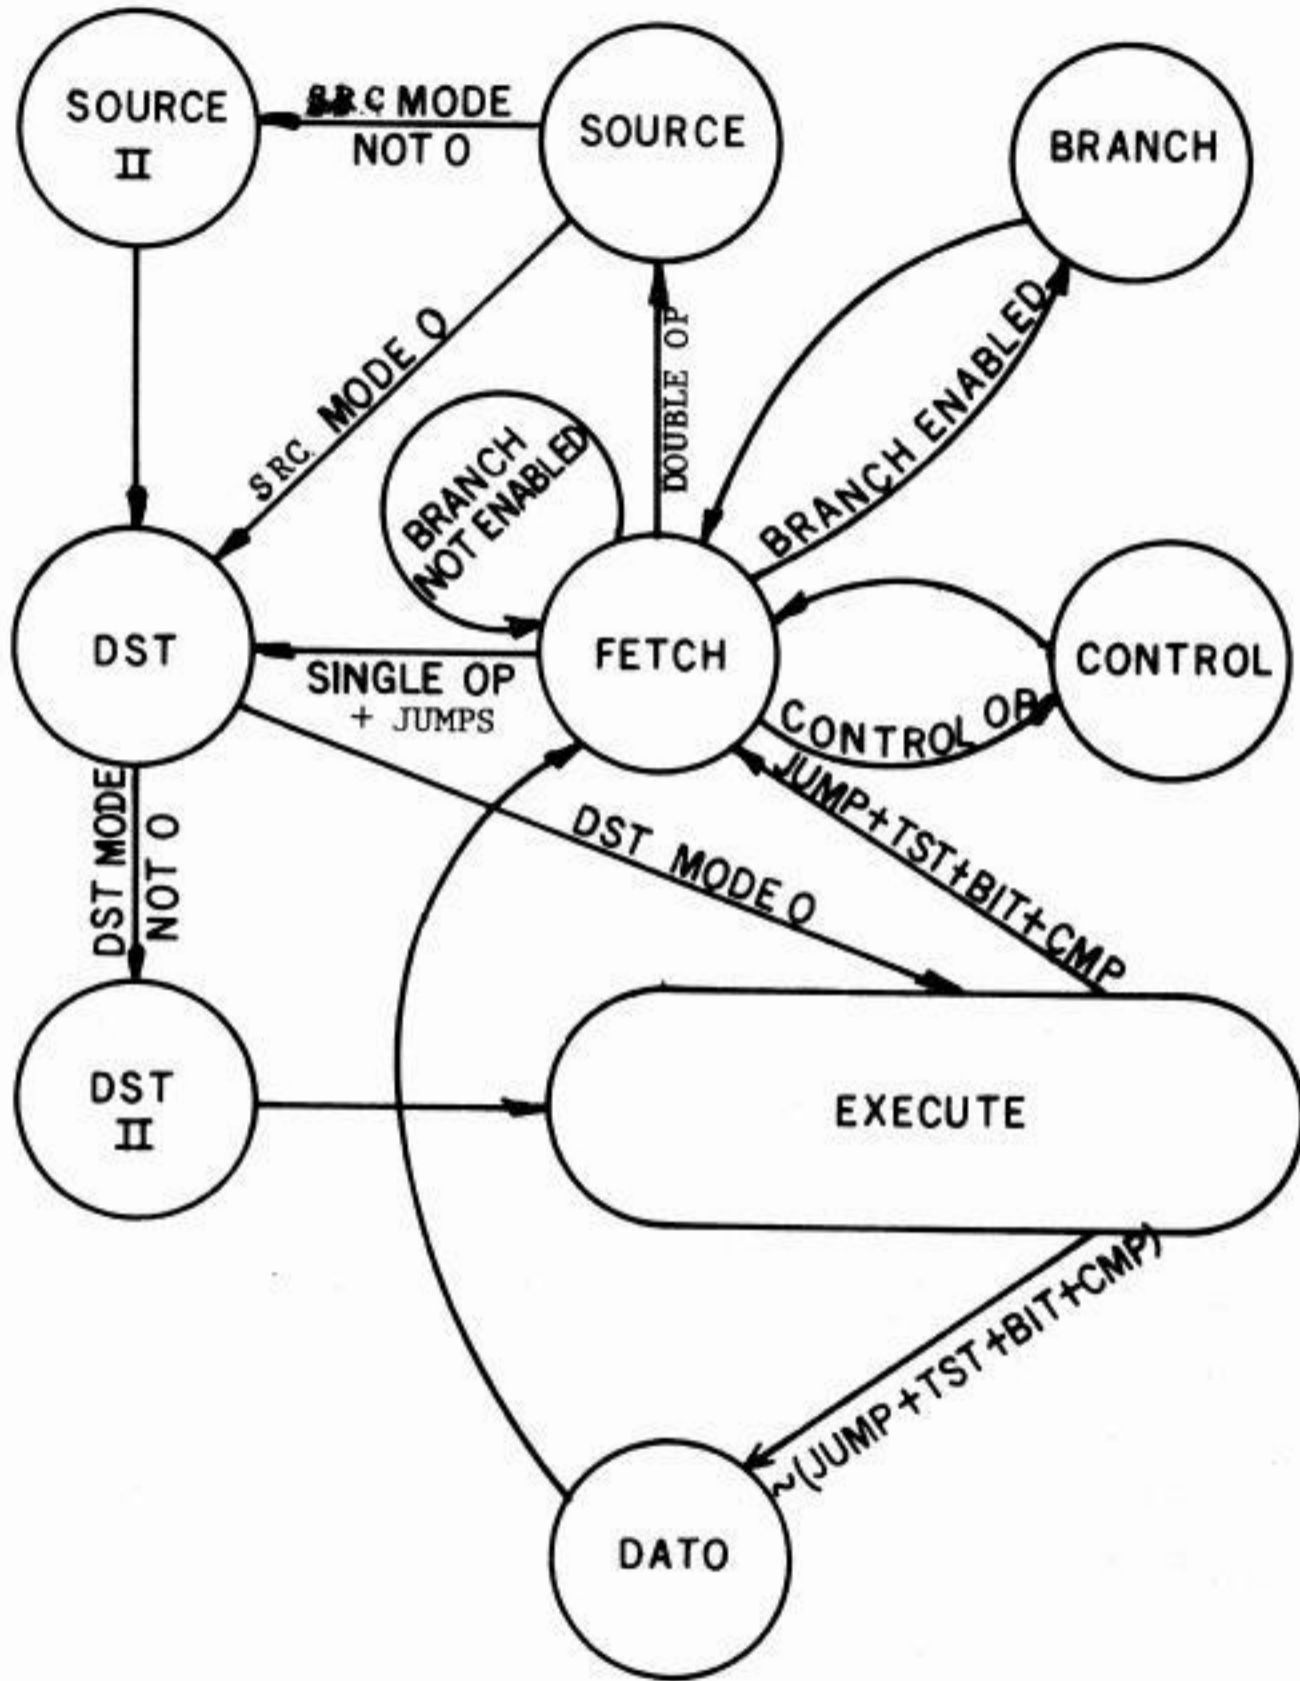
SOURCE II

SRC MODE NOT 0

SOURCE

BRANCH

SRC MODE 0

DOUBLE OP

BRANCH NOT ENABLED

BRANCH ENABLED

DST

SINGLE OP + JUMPS

FETCH

CONTROL

CONTROL OP

JUMP+TST+BIT+CMP

DST MODE NOT 0

DST MODE 0

DST II

EXECUTE

~(JUMP+TST+BIT+CMP)

DATO